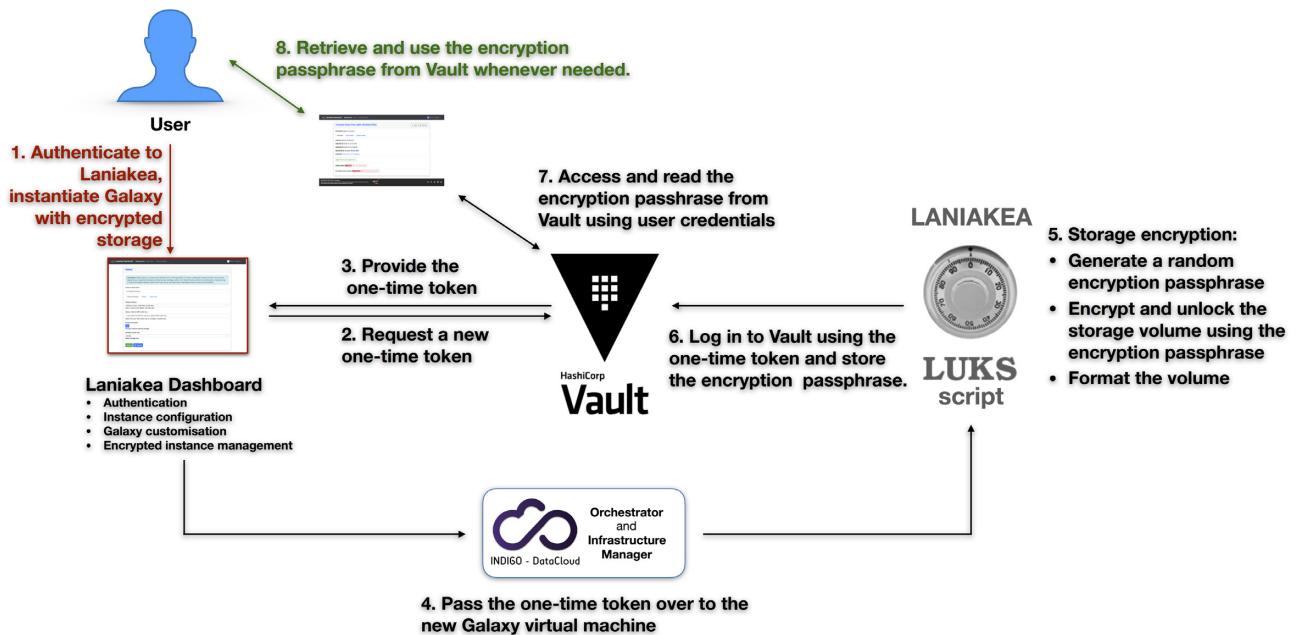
8. Retrieve and use the encryption passphrase from Vault whenever needed.

User

1. Authenticate to Laniakea, instantiate Galaxy with encrypted storage

7. Access and read the encryption passhrase from Vault using user credentials

LANIAKEA

5. Storage encryption:
- Generate a random encryption passphrase
- Encrypt and unlock the storage volume using the encryption passphrase
- Format the volume

3. Provide the one-time token

2. Request a new one-time token

6. Log in to Vault using the one-time token and store the encryption passphrase.

HashiCorp
Vault

LUKS
script

Laniakea Dashboard
- Authentication
- Instance configuration
- Galaxy customisation
- Encrypted instance management

INDIGO - DataCloud

Orchestrator and Infrastructure Manager

4. Pass the one-time token over to the new Galaxy virtual machine